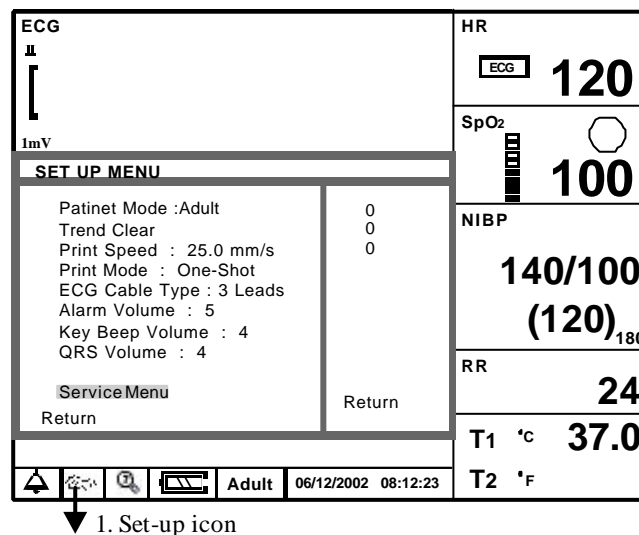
ECG

II

1mV

SET UP MENU

Patinet Mode :Adult
Trend Clear
Print Speed : 25.0 mm/s
Print Mode : One-Shot
ECG Cable Type : 3 Leads
Alarm Volume : 5
Key Beep Volume : 4
QRS Volume : 4

Service Menu
Return

0
0
0

Return

Adult 06/12/2002 08:12:23

HR

ECG 120

SpO2

100

NIBP

140/100

(120)180

RR

24

T1 °C 37.0

T2 °F

1. Set-up icon